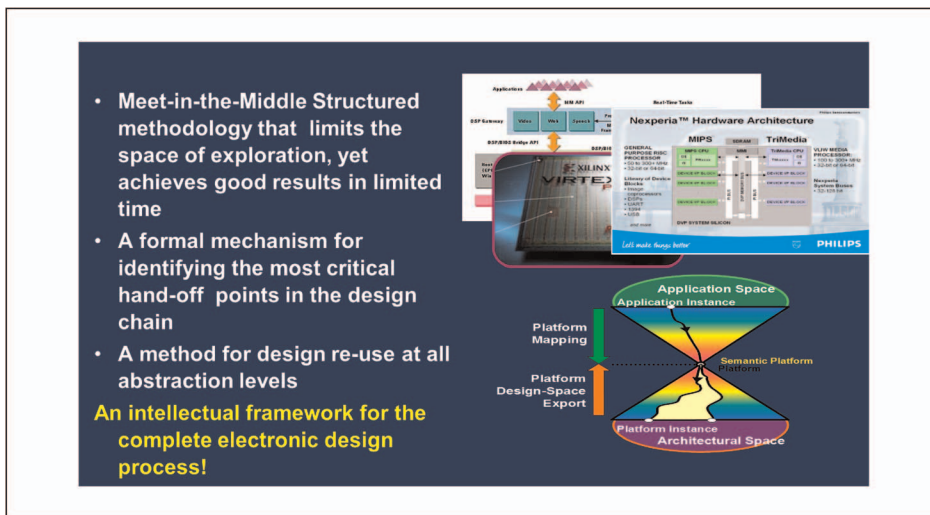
- Meet-in-the-Middle Structured methodology that limits the space of exploration, yet achieves good results in limited time
- A formal mechanism for identifying the most critical hand-off points in the design chain
- A method for design re-use at all abstraction levels

An intellectual framework for the complete electronic design process!

Applications

MM API

Real-Time Tasks

DSP Gateway

Video

Web

Speech

BSP/BIOS Bridge API

XILINX

VIRTEX

Nexperia™ Hardware Architecture

MIPS

SDRAM

TriMedia

GENERAL PURPOSE RISC PROCESSOR

MIPS CPU

TriMedia CPU

VLIW MEDIA PROCESSOR

Library of Device Blocks

DEVICE IP BLOCK

DEVICE IP BLOCK

DEVICE IP BLOCK

DEVICE IP BLOCK

DEVICE IP BLOCK

DEVICE IP BLOCK

Nexperia System Buses

DVP SYSTEM SILICON

Let's make things better

PHILIPS

Application Space

Application Instance

Platform Mapping

Semantic Platform

Platform

Platform Design-Space Export

Platform Instance

Architectural Space